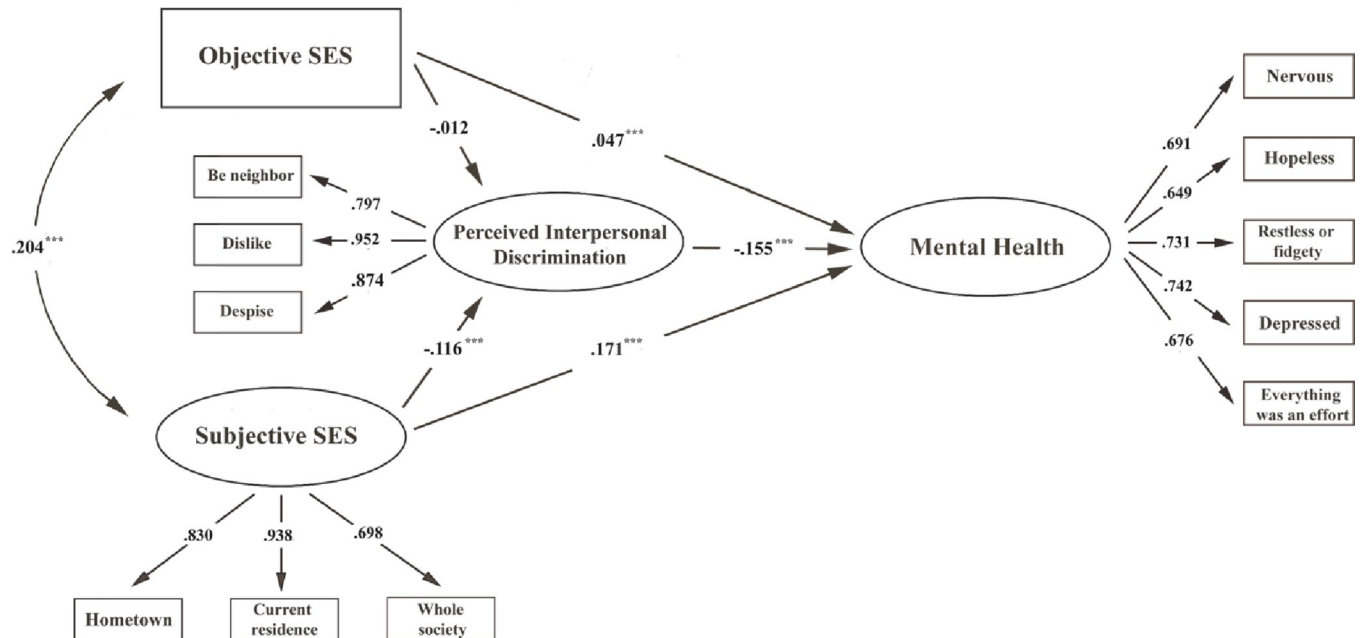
Objective SES

-.012

.047***

Be neighbor

.797

Dislike

.952

Perceived Interpersonal Discrimination

-.155***

Mental Health

.874

Despise

.204***

-.116***

.171***

Subjective SES

.830

.938

.698

Hometown

Current residence

Whole society

.691

Nervous

.649

Hopeless

.731

Restless or fidgety

.742

Depressed

.676

Everything was an effort